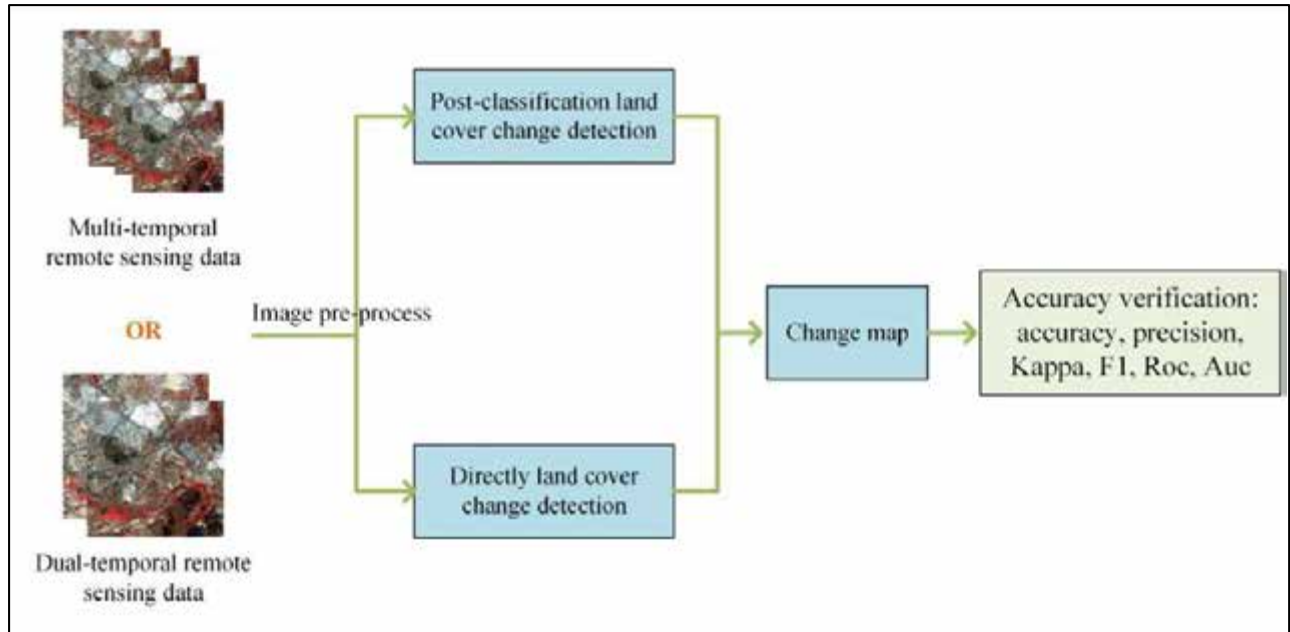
Multi-temporal remote sensing data

OR

Dual-temporal remote sensing data

Image pre-process

Post-classification land cover change detection

Directly land cover change detection

Change map

Accuracy verification: accuracy, precision, Kappa, F1, Roc, Auc